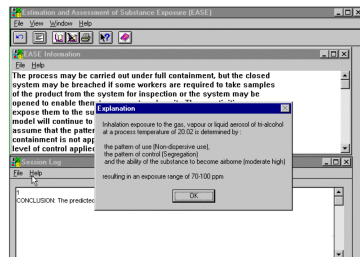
Estimation and Assessment of Substance Exposure (EASE)
File View Window Help

EASE Information
File Help
The process may be carried out under full containment, but the closed system may be breached if some workers are required to take samples of the product from the system for inspection or the system may be opened to enable them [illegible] expose them to the su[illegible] model will continue to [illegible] assume that the patter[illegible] containment is not app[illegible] level of control applie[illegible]

Explanation
Inhalation exposure to the gas, vapour or liquid aerosol of tri-alcohol at a process temperature of 20.02 is determined by :

the pattern of use (Non-dispersive use),
the pattern of control (Segregation)
and the ability of the substance to become airborne (moderate high)

resulting in an exposure range of 70-100 ppm

OK

Session Log
File Help
1
CONCLUSION: The predicted